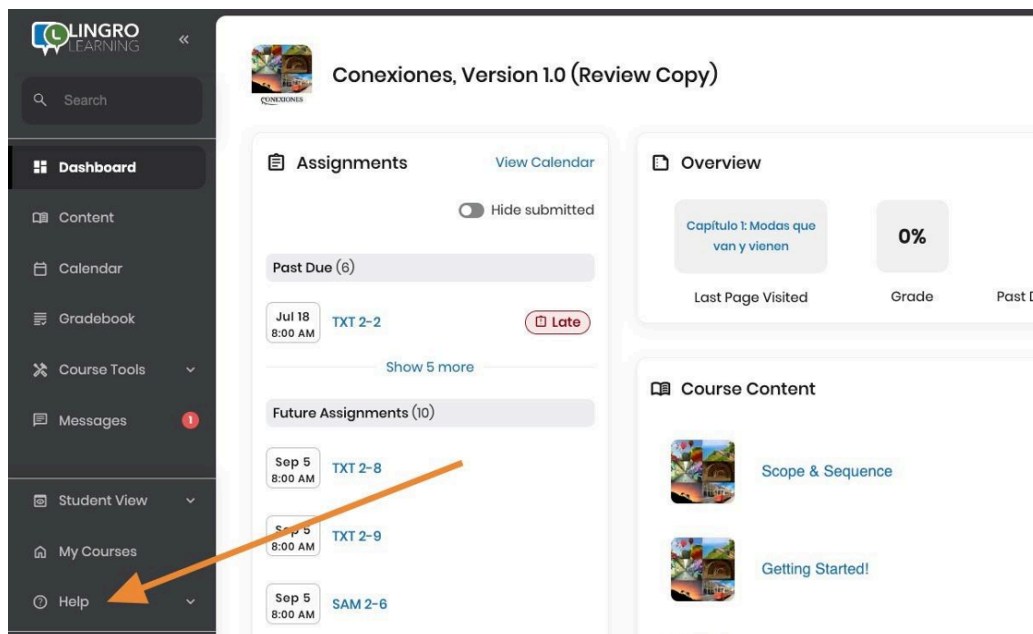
LINGRO LEARNING
«
Search
Dashboard
Content
Calendar
Gradebook
Course Tools
Messages 1
Student View
My Courses
Help

CONEXIONES
Conexiones, Version 1.0 (Review Copy)

Assignments
View Calendar
Hide submitted
Past Due (6)
Jul 18 8:00 AM TXT 2-2 Late
Show 5 more
Future Assignments (10)
Sep 5 8:00 AM TXT 2-8
Sep 5 8:00 AM TXT 2-9
Sep 5 8:00 AM SAM 2-6

Overview
Capítulo 1: Modas que van y vienen
Last Page Visited
0%
Grade
Past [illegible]

Course Content
Scope & Sequence
Getting Started!